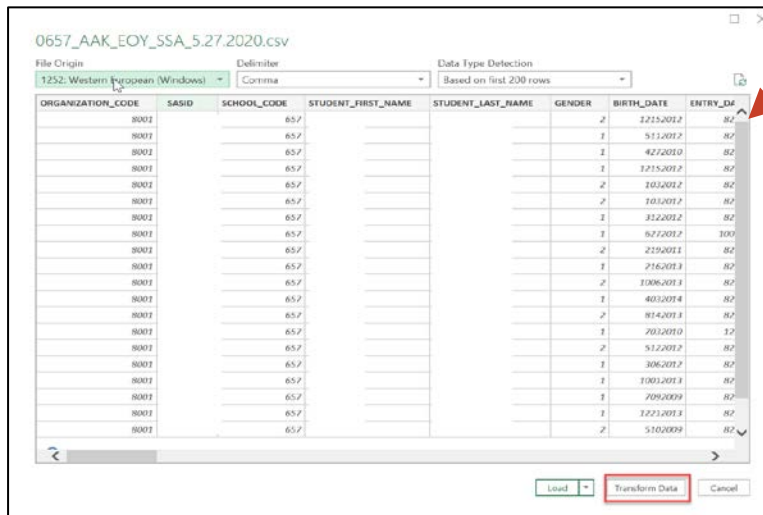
0657_AAK_EOY_SSA_5.27.2020.csv

File Origin
1252: Western European (Windows)

Delimiter
Comma

Data Type Detection
Based on first 200 rows

| ORGANIZATION_CODE | SASID | SCHOOL_CODE | STUDENT_FIRST_NAME | STUDENT_LAST_NAME | GENDER | BIRTH_DATE | ENTRY_DA |
|---|---|---|---|---|---|---|---|
| 8001 | | 657 | | | 2 | 12152012 | 82 |
| 8001 | | 657 | | | 1 | 5112012 | 82 |
| 8001 | | 657 | | | 1 | 4272010 | 82 |
| 8001 | | 657 | | | 1 | 12152012 | 82 |
| 8001 | | 657 | | | 2 | 1032012 | 82 |
| 8001 | | 657 | | | 2 | 1032012 | 82 |
| 8001 | | 657 | | | 1 | 3122012 | 82 |
| 8001 | | 657 | | | 1 | 6272012 | 100 |
| 8001 | | 657 | | | 2 | 2192011 | 82 |
| 8001 | | 657 | | | 1 | 2162013 | 82 |
| 8001 | | 657 | | | 2 | 10062013 | 82 |
| 8001 | | 657 | | | 1 | 4032014 | 82 |
| 8001 | | 657 | | | 2 | 8142013 | 82 |
| 8001 | | 657 | | | 1 | 7032010 | 12 |
| 8001 | | 657 | | | 2 | 5122012 | 82 |
| 8001 | | 657 | | | 1 | 3062012 | 82 |
| 8001 | | 657 | | | 1 | 10012013 | 82 |
| 8001 | | 657 | | | 1 | 7092009 | 82 |
| 8001 | | 657 | | | 1 | 12212013 | 82 |
| 8001 | | 657 | | | 2 | 5102009 | 82 |

Load | Transform Data | Cancel